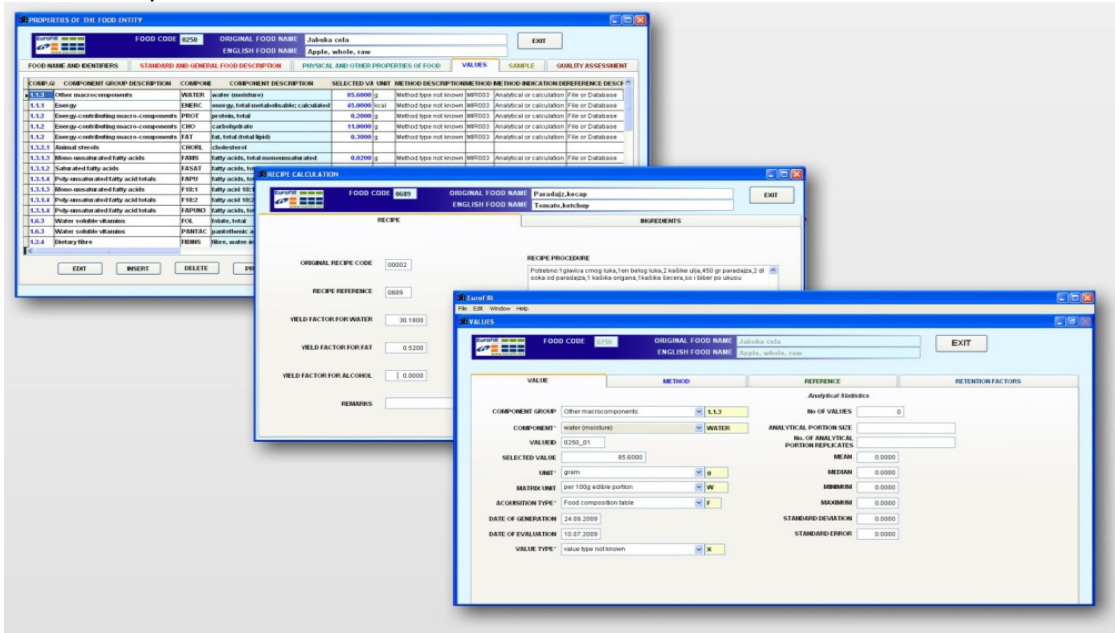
PROPERTIES OF THE FOOD ENTITY

EuroFIR

FOOD CODE 0250

ORIGINAL FOOD NAME Jabuka cela

ENGLISH FOOD NAME Apple, whole, raw

EXIT

FOOD NAME AND IDENTIFIERS | STANDARD AND GENERAL FOOD DESCRIPTION | PHYSICAL AND OTHER PROPERTIES OF FOOD | VALUES | SAMPLE | QUALITY ASSESSMENT

| COMP.G | COMPONENT GROUP DESCRIPTION | COMPONE | COMPONENT DESCRIPTION | SELECTED VA | UNIT | METHOD DESCRIPTION | METHOD | METHOD INDICATION D | REFERENCE DESC |
|---|---|---|---|---|---|---|---|---|---|
| 1.1.3 | Other macrocomponents | WATER | water (moisture) | 85.6000 | g | Method type not known | MIR003 | Analytical or calculation | File or Database |
| 1.1 | Energy | ENERC | energy, total metabolisable; calculated | 45.0000 | kcal | Method type not known | MIR003 | Analytical or calculation | File or Database |
| 1.1.2 | Energy-contributing macro-components | PROT | protein, total | 0.2000 | g | Method type not known | MIR003 | Analytical or calculation | File or Database |
| 1.1.2 | Energy-contributing macro-components | CHO | carbohydrate | 11.0000 | g | Method type not known | MIR003 | Analytical or calculation | File or Database |
| 1.1.2 | Energy-contributing macro-components | FAT | fat, total (total lipid) | 0.3000 | g | Method type not known | MIR003 | Analytical or calculation | File or Database |
| 1.3.2.1 | Animal sterols | CHORL | cholesterol | | | | | | |
| 1.3.1.3 | Mono-unsaturated fatty acids | FAMS | fatty acids, total monounsaturated | 0.0200 | g | Method type not known | MIR003 | Analytical or calculation | File or Database |
| 1.3.1.2 | Saturated fatty acids | FASAT | fatty acids, to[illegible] | | | | | | |
| 1.3.1.4 | Poly-unsaturated fatty acid totals | FAPU | fatty acids, to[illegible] | | | | | | |
| 1.3.1.3 | Mono-unsaturated fatty acids | F18:1 | fatty acid 18:1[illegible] | | | | | | |
| 1.3.1.4 | Poly-unsaturated fatty acids | F18:2 | fatty acid 18:2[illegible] | | | | | | |
| 1.3.1.4 | Poly-unsaturated fatty acid totals | FAPUN3 | fatty acids, to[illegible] | | | | | | |
| 1.6.3 | Water soluble vitamins | FOL | folate, total | | | | | | |
| 1.6.3 | Water soluble vitamins | PANTAC | pantothenic a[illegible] | | | | | | |
| 1.2.4 | Dietary fibre | FIBNS | fibre, water-in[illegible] | | | | | | |

EDIT INSERT DELETE PR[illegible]

RECIPE CALCULATION

EuroFIR

FOOD CODE 0689

ORIGINAL FOOD NAME Paradajz,kecap

ENGLISH FOOD NAME Tomato,ketchup

EXIT

RECIPE | INGREDIENTS

ORIGINAL RECIPE CODE 00002

RECIPE REFERENCE 0689

YIELD FACTOR FOR WATER 30.1800

YIELD FACTOR FOR FAT 0.5200

YIELD FACTOR FOR ALCOHOL 0.0000

REMARKS

RECIPE PROCEDURE

Potrebno:1glavica crnog luka,1en belog luka,2 kašike ulja,450 gr paradajza,2 dl soka od paradajza,1 kašika origana,1kašika šecera,so i biber po ukusu

EuroFIR

File Edit Window Help

VALUES

EuroFIR

FOOD CODE 0250

ORIGINAL FOOD NAME Jabuka cela

ENGLISH FOOD NAME Apple, whole, raw

EXIT

VALUE | METHOD | REFERENCE | RETENTION FACTORS

COMPONENT GROUP Other macrocomponents 1.1.3

COMPONENT* water (moisture) WATER

VALUEID 0250_01

SELECTED VALUE 85.6000

UNIT* gram g

MATRIX UNIT per 100g edible portion W

ACQUISITION TYPE* Food composition table F

DATE OF GENERATION 24.09.2009

DATE OF EVALUATION 10.07.2009

VALUE TYPE* value type not known X

Analytical Statistics

No OF VALUES 0

ANALYTICAL PORTION SIZE

No. OF ANALYTICAL PORTION REPLICATES

MEAN 0.0000

MEDIAN 0.0000

MINIMUM 0.0000

MAXIMUM 0.0000

STANDARD DEVIATION 0.0000

STANDARD ERROR 0.0000